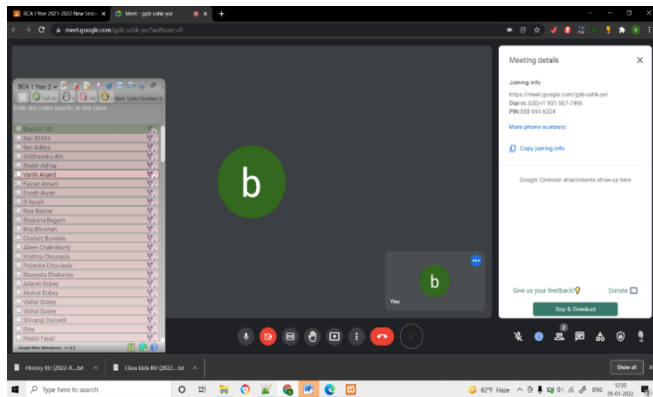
BCA I Year 2021-2022 New Sess ×
Meet - gpb-ushk-yor ×
meet.google.com/gpb-ushk-yor?authuser=0

BCA 1 Year 2
Enter any notes specific to this class
Bca123 201
Soc 90404
Sen Aditya
Siddhandhu Ahi
Sheikh Akhtar
Vartik Anand
Faizan Ansari
Frosh Aryan
S Ayush
Riya Basme
Shabana Begum
Brij Bhushan
Chetan Bundela
Abeer Chakraborty
Krishna Chourasia
Priyanka Chourasia
Bhavyata Dhakariya
Adarsh Dubey
Akshat Dubey
Vishal Dubey
Vishal Dubey
Shivangi Dwivedi
Ekta
Khalid Fasal
Google Meet Attendance

b

b
You

Meeting details
Joining info
https://meet.google.com/gpb-ushk-yor
Dial-in: (US) +1 901-567-7496
PIN: 588 044 632#
More phone numbers
Copy joining info
Google Calendar attachments show up here
Give us your feedback
Donate
Stop & Download

History BU (2022-...txt
Class Lists BU (2022....txt
Show all

Type here to search
62°F Haze
ENG
12:35
05-01-2022